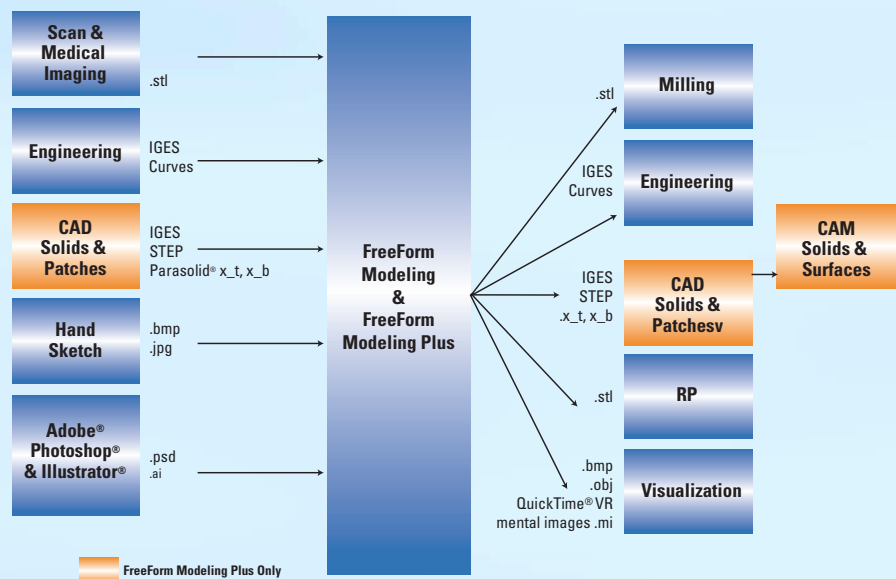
Scan & Medical Imaging

.stl

Engineering

IGES
Curves

CAD Solids & Patches

IGES
STEP
Parasolid® x_t, x_b

Hand Sketch

.bmp
.jpg

Adobe® Photoshop® & Illustrator®

.psd
.ai

FreeForm Modeling & FreeForm Modeling Plus

.stl

Milling

IGES
Curves

Engineering

CAM Solids & Surfaces

IGES
STEP
.x_t, x_b

CAD Solids & Patchesv

.stl

RP

.bmp
.obj
QuickTime® VR
mental images .mi

Visualization

FreeForm Modeling Plus Only